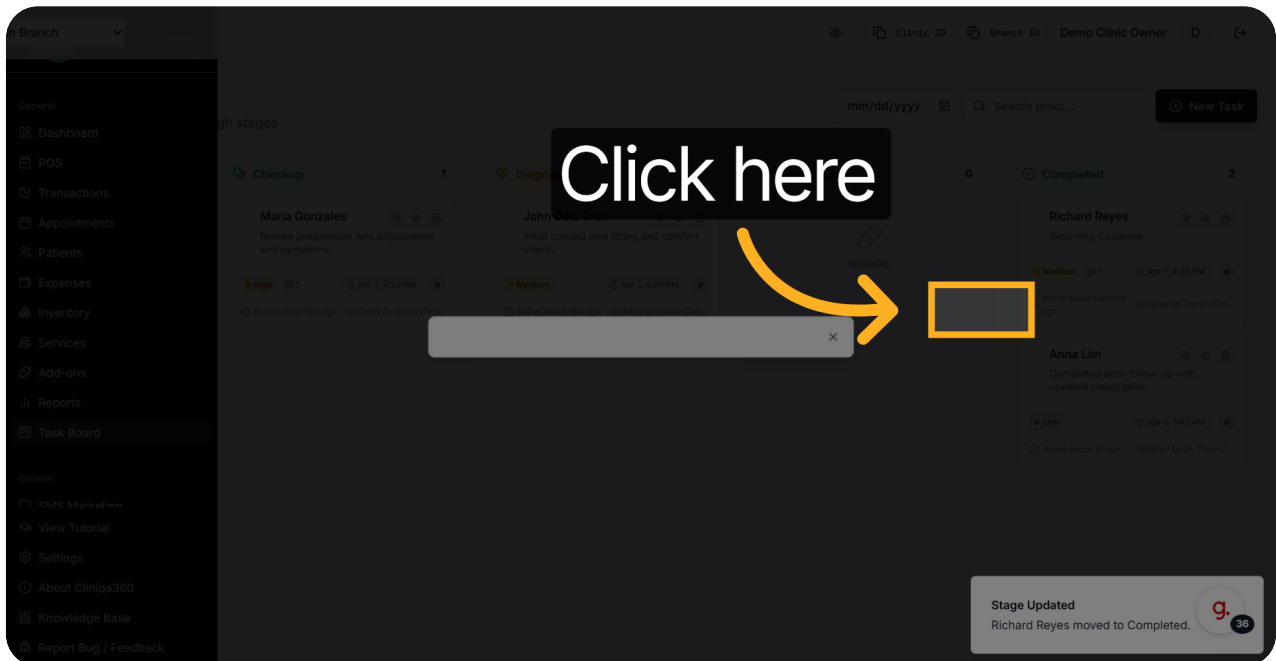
Branch

Clinic ID Branch ID Demo Clinic Owner D

General
Dashboard
POS
Transactions
Appointments
Patients
Expenses
Inventory
Services
Add-ons
Reports
Task Board

Growth
SMS Marketing
View Tutorial
Settings
About Cliniqa360
Knowledge Base
Report Bug / Feedback

mm/dd/yyyy
Search tasks...
New Task

gh stages

Checkup 1
Maria Gonzales
Review progressive lens adjustments and symptoms.
High 1 Apr 7, 4:30 PM
Active about this ago Updated by Demo Clinic

Diagn
John Dela Cruz
Initial contact lens fitting and comfort check.
Medium Apr 7, 4:30 PM

Click here

0
No tasks

Completed 2
Richard Reyes
Returning Customer
Medium 1 Apr 7, 4:30 PM
Active about just now ago Updated by Demo Clini...

Anna Lim
Completed post-follow-up with updated prescription.
Low Apr 8, 1:47 AM
Active about 1d ago Updated by Dr. Rosa C...

×

Stage Updated
Richard Reyes moved to Completed.

36